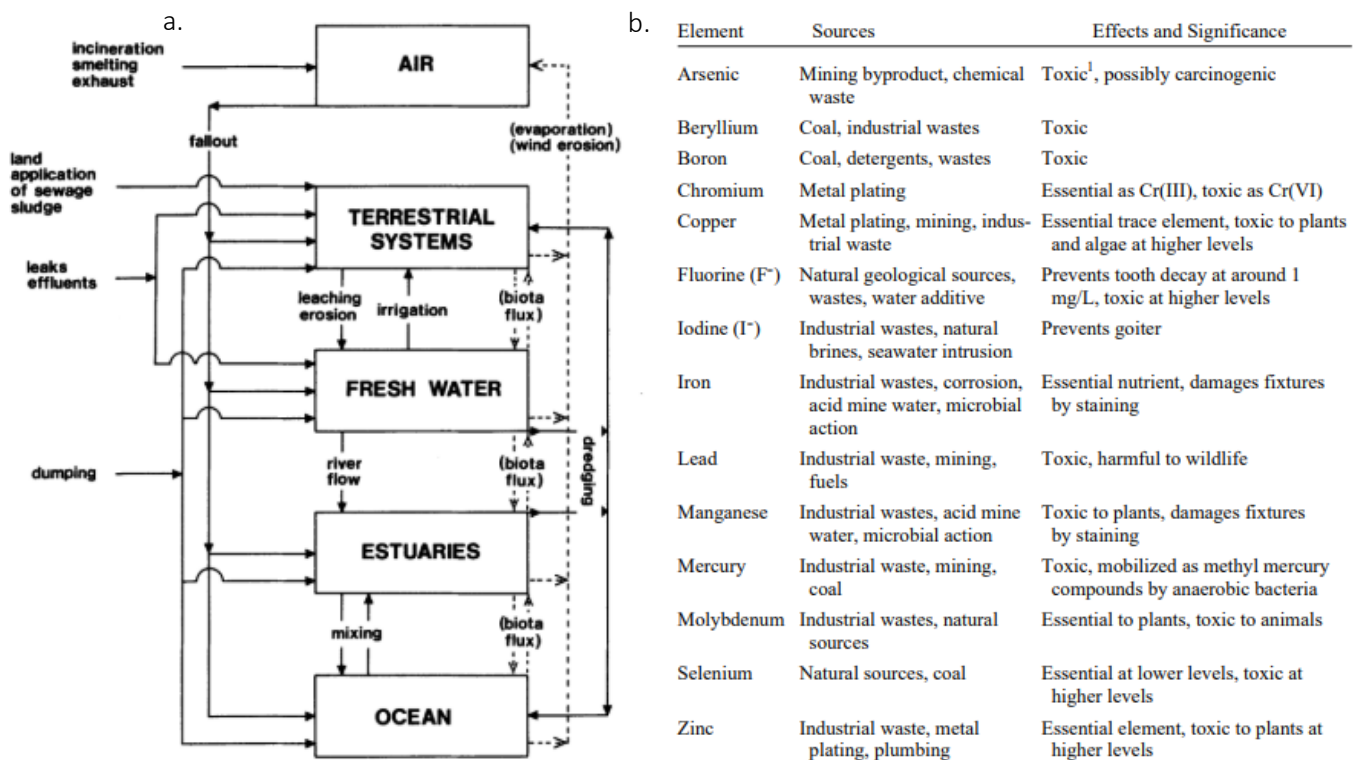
a.

incineration smelting exhaust

AIR

fallout

(evaporation) (wind erosion)

land application of sewage sludge

TERRESTRIAL SYSTEMS

leaks effluents

leaching erosion

irrigation

(biota flux)

FRESH WATER

dredging

dumping

river flow

(biota flux)

ESTUARIES

mixing

(biota flux)

OCEAN

b.

| Element | Sources | Effects and Significance |
|---|---|---|
| Arsenic | Mining byproduct, chemical waste | Toxic$^1$, possibly carcinogenic |
| Beryllium | Coal, industrial wastes | Toxic |
| Boron | Coal, detergents, wastes | Toxic |
| Chromium | Metal plating | Essential as Cr(III), toxic as Cr(VI) |
| Copper | Metal plating, mining, industrial waste | Essential trace element, toxic to plants and algae at higher levels |
| Fluorine ($F^-$) | Natural geological sources, wastes, water additive | Prevents tooth decay at around 1 mg/L, toxic at higher levels |
| Iodine ($I^-$) | Industrial wastes, natural brines, seawater intrusion | Prevents goiter |
| Iron | Industrial wastes, corrosion, acid mine water, microbial action | Essential nutrient, damages fixtures by staining |
| Lead | Industrial waste, mining, fuels | Toxic, harmful to wildlife |
| Manganese | Industrial wastes, acid mine water, microbial action | Toxic to plants, damages fixtures by staining |
| Mercury | Industrial waste, mining, coal | Toxic, mobilized as methyl mercury compounds by anaerobic bacteria |
| Molybdenum | Industrial wastes, natural sources | Essential to plants, toxic to animals |
| Selenium | Natural sources, coal | Essential at lower levels, toxic at higher levels |
| Zinc | Industrial waste, metal plating, plumbing | Essential element, toxic to plants at higher levels |